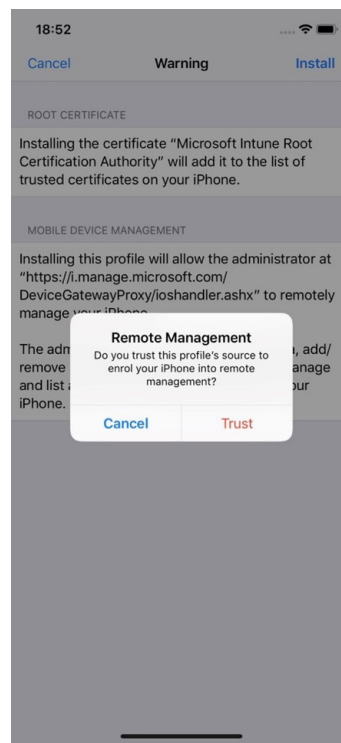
18:52

Cancel

Warning

Install

ROOT CERTIFICATE

Installing the certificate "Microsoft Intune Root Certification Authority" will add it to the list of trusted certificates on your iPhone.

MOBILE DEVICE MANAGEMENT

Installing this profile will allow the administrator at "https://i.manage.microsoft.com/DeviceGatewayProxy/ioshandler.ashx" to remotely manage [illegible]

The adm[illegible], add/ remove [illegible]anage and list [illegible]our iPhone.

Remote Management

Do you trust this profile's source to enrol your iPhone into remote management?

Cancel

Trust